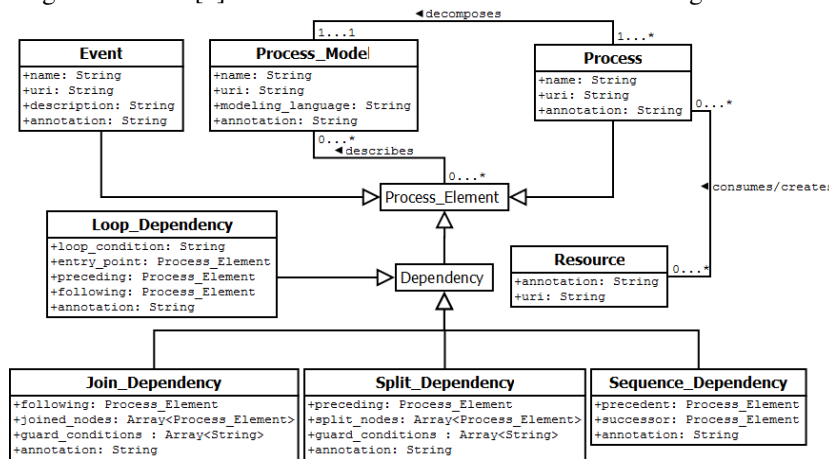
◄decomposes

1...1

1...*

Event
+name: String
+uri: String
+description: String
+annotation: String

Process_Model
+name: String
+uri: String
+modeling_language: String
+annotation: String

Process
+name: String
+uri: String
+annotation: String

0...*

0...*
◄describes

0...*

Process_Element

◄consumes/creates

Loop_Dependency
+loop_condition: String
+entry_point: Process_Element
+preceding: Process_Element
+following: Process_Element
+annotation: String

Dependency

Resource
+annotation: String
+uri: String

0...*

Join_Dependency
+following: Process_Element
+joined_nodes: Array<Process_Element>
+guard_conditions : Array<String>
+annotation: String

Split_Dependency
+preceding: Process_Element
+split_nodes: Array<Process_Element>
+guard_conditions : Array<String>
+annotation: String

Sequence_Dependency
+precedent: Process_Element
+successor: Process_Element
+annotation: String